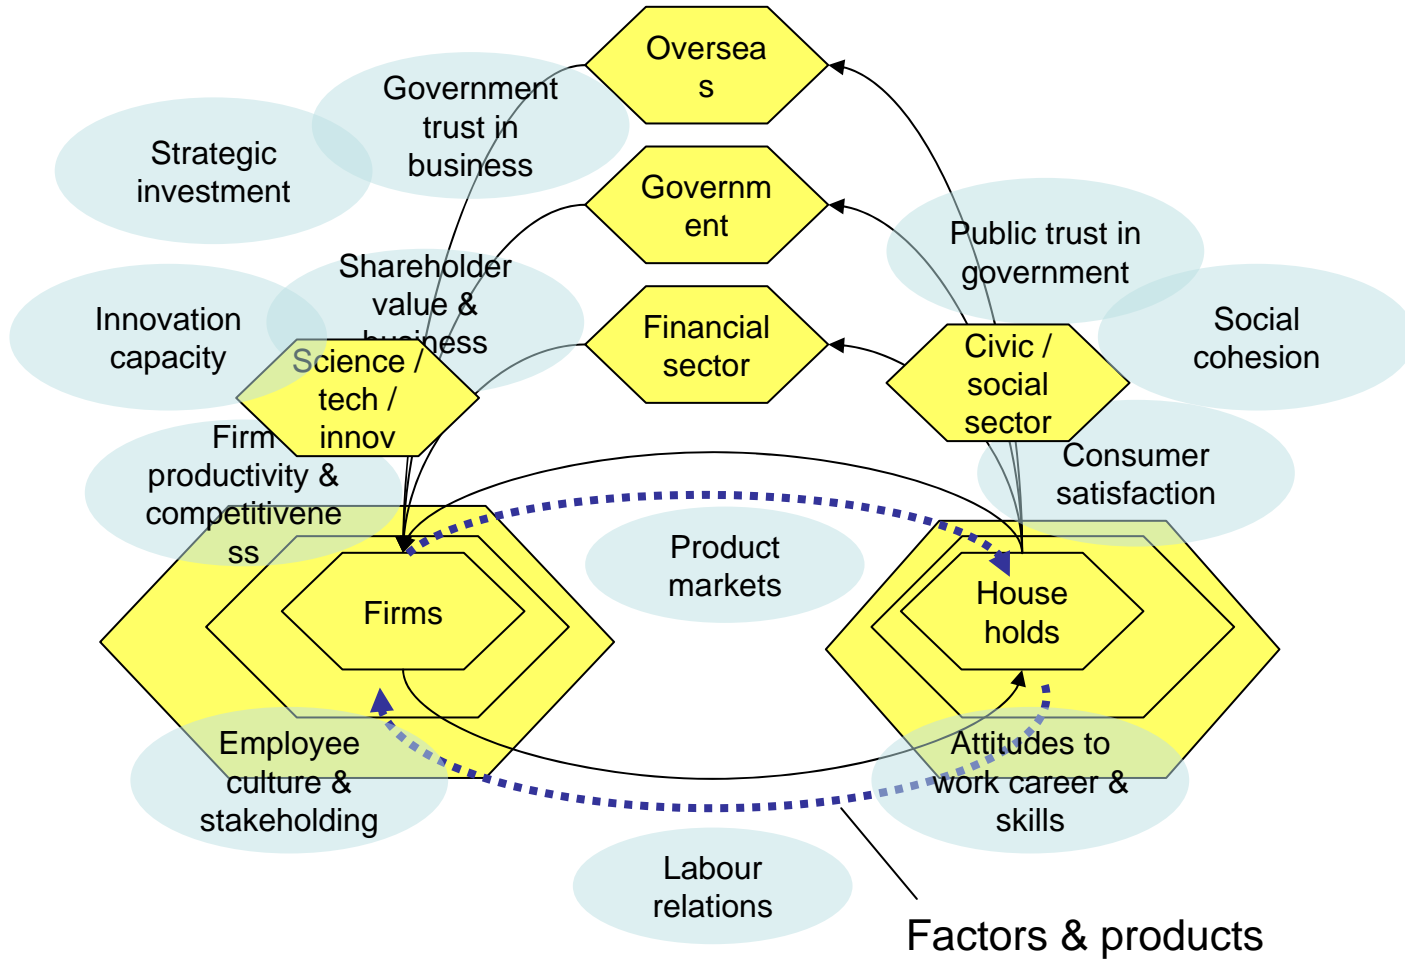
Oversea s

Government trust in business

Strategic investment

Governm ent

Public trust in government

Shareholder value & business

Innovation capacity

Financial sector

Social cohesion

Science / tech / innov

Civic / social sector

Firm productivity & competitivene ss

Consumer satisfaction

Product markets

Firms

House holds

Employee culture & stakeholding

Attitudes to work career & skills

Labour relations

Factors & products